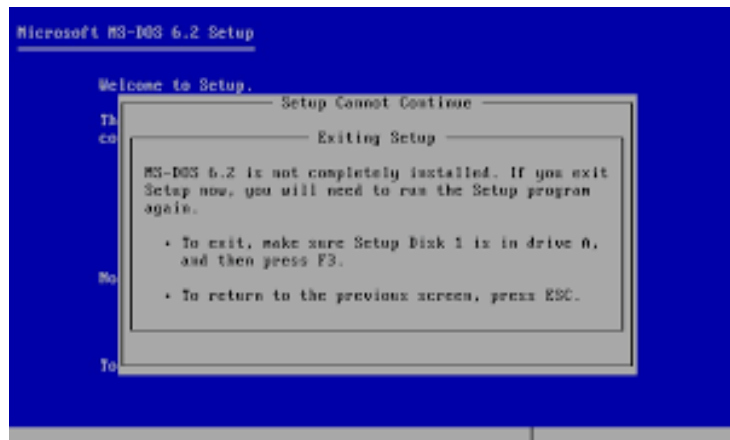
Microsoft MS-DOS 6.2 Setup

Welcome to Setup.

Th
co

Setup Cannot Continue

Exiting Setup

MS-DOS 6.2 is not completely installed. If you exit Setup now, you will need to run the Setup program again.

• To exit, make sure Setup Disk 1 is in drive A, and then press F3.

• To return to the previous screen, press ESC.

Mo

To